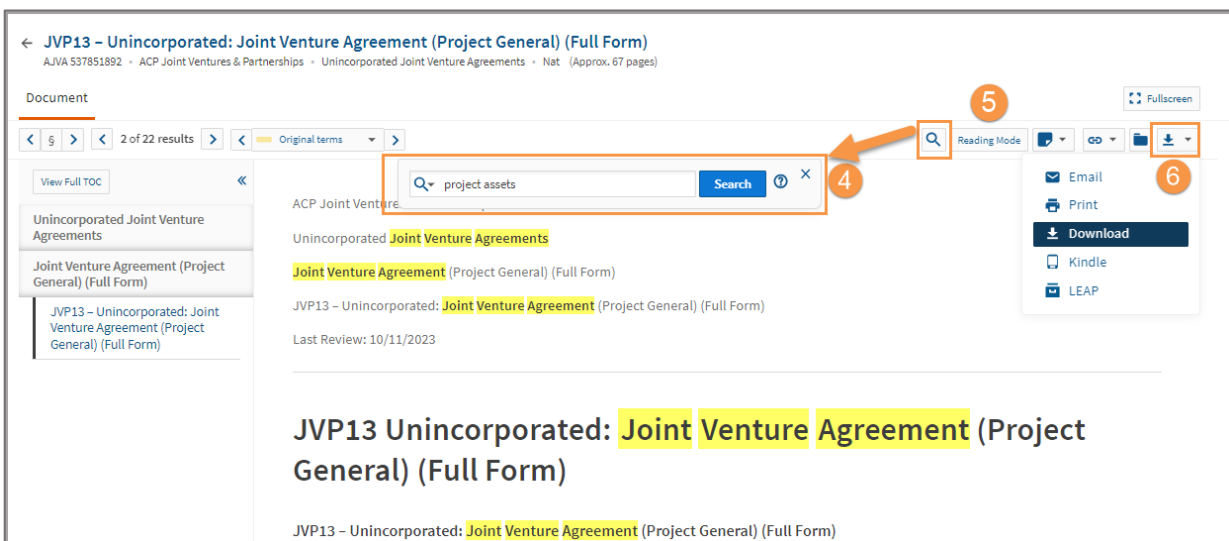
← JVP13 – Unincorporated: Joint Venture Agreement (Project General) (Full Form)

AJVA 537851892 • ACP Joint Ventures & Partnerships • Unincorporated Joint Venture Agreements • Nat (Approx. 67 pages)

Document

Fullscreen

< § > < 2 of 22 results > < Original terms >

5

Reading Mode

project assets Search ? ×

4

6

Email
Print
Download
Kindle
LEAP

View Full TOC

«

Unincorporated Joint Venture Agreements

Joint Venture Agreement (Project General) (Full Form)

JVP13 – Unincorporated: Joint Venture Agreement (Project General) (Full Form)

ACP Joint Ventur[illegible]

Unincorporated Joint Venture Agreements

Joint Venture Agreement (Project General) (Full Form)

JVP13 – Unincorporated: Joint Venture Agreement (Project General) (Full Form)

Last Review: 10/11/2023

JVP13 Unincorporated: Joint Venture Agreement (Project General) (Full Form)

JVP13 – Unincorporated: Joint Venture Agreement (Project General) (Full Form)